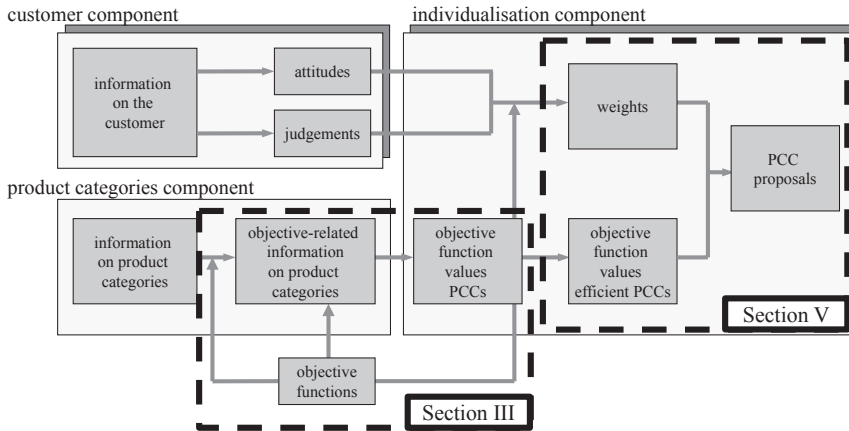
customer component

information on the customer

attitudes

judgements

individualisation component

weights

PCC proposals

product categories component

information on product categories

objective-related information on product categories

objective function values PCCs

objective function values efficient PCCs

Section V

objective functions

Section III